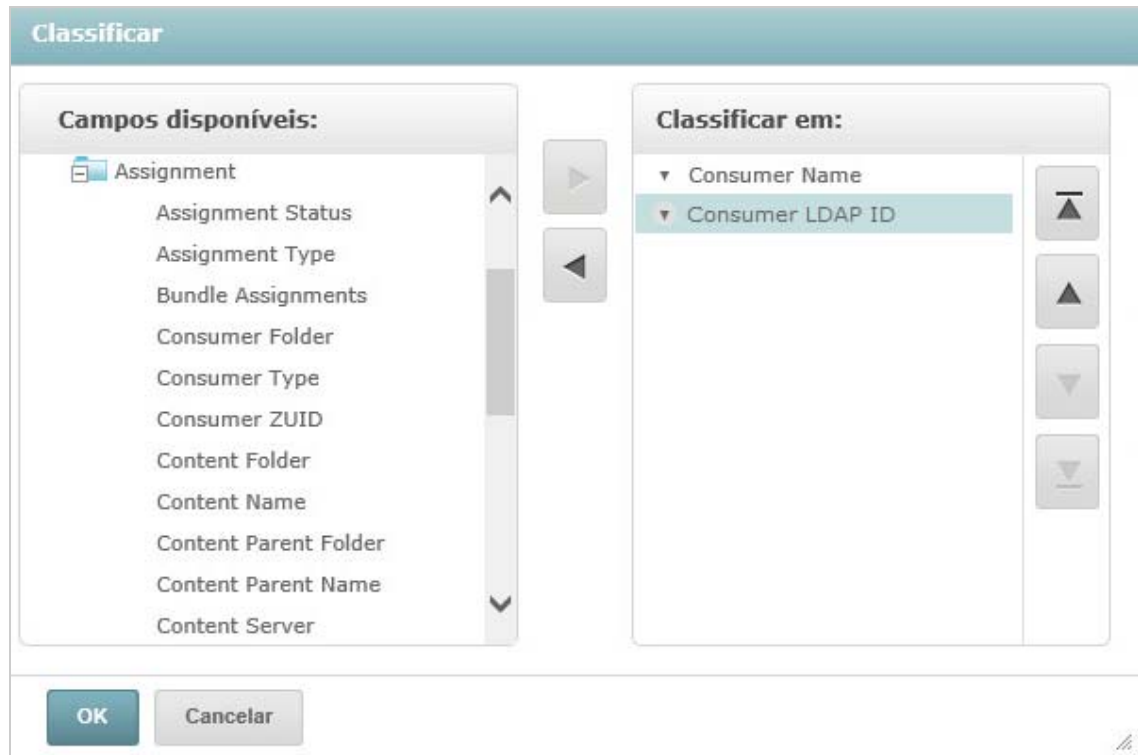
Classificar

Campos disponíveis:

Assignment
Assignment Status
Assignment Type
Bundle Assignments
Consumer Folder
Consumer Type
Consumer ZUID
Content Folder
Content Name
Content Parent Folder
Content Parent Name
Content Server

Classificar em:

Consumer Name
Consumer LDAP ID

OK
Cancelar